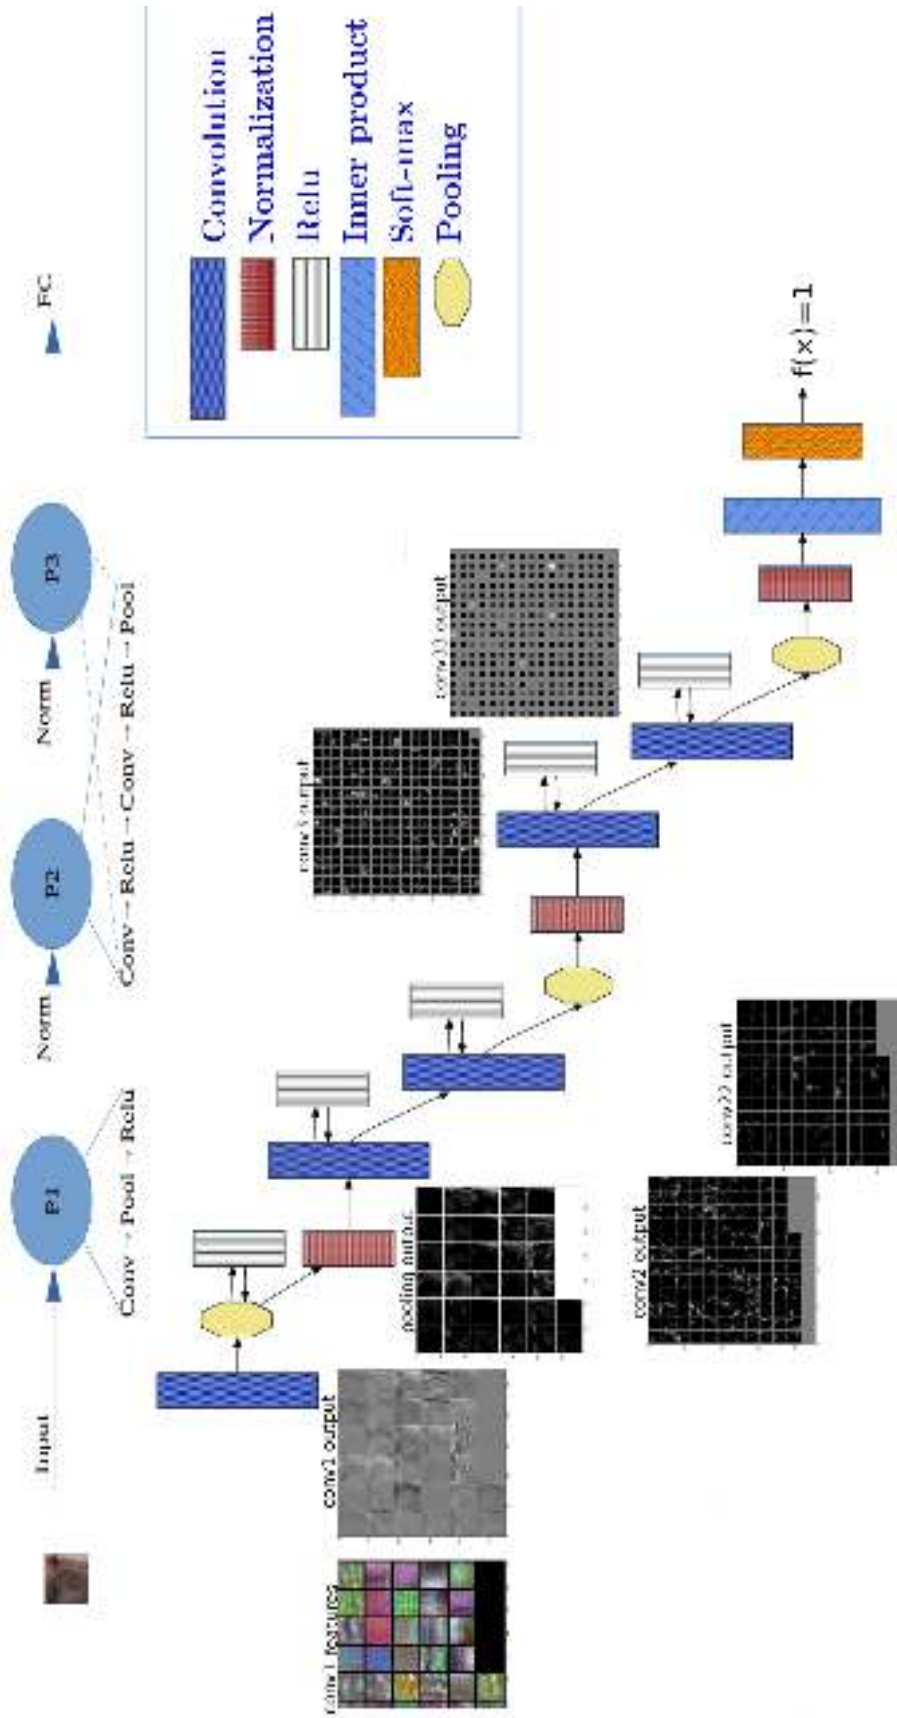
Input

P1

Conv → Pool → Relu

Norm

P2

Conv → Relu → Conv → Relu → Pool

Norm

P3

FC

Convolution
Normalization
Relu
Inner product
Soft-max
Pooling

conv1 features

conv1 output

pooling output

conv2 output

conv22 output

conv3 output

conv33 output

f(x)=1